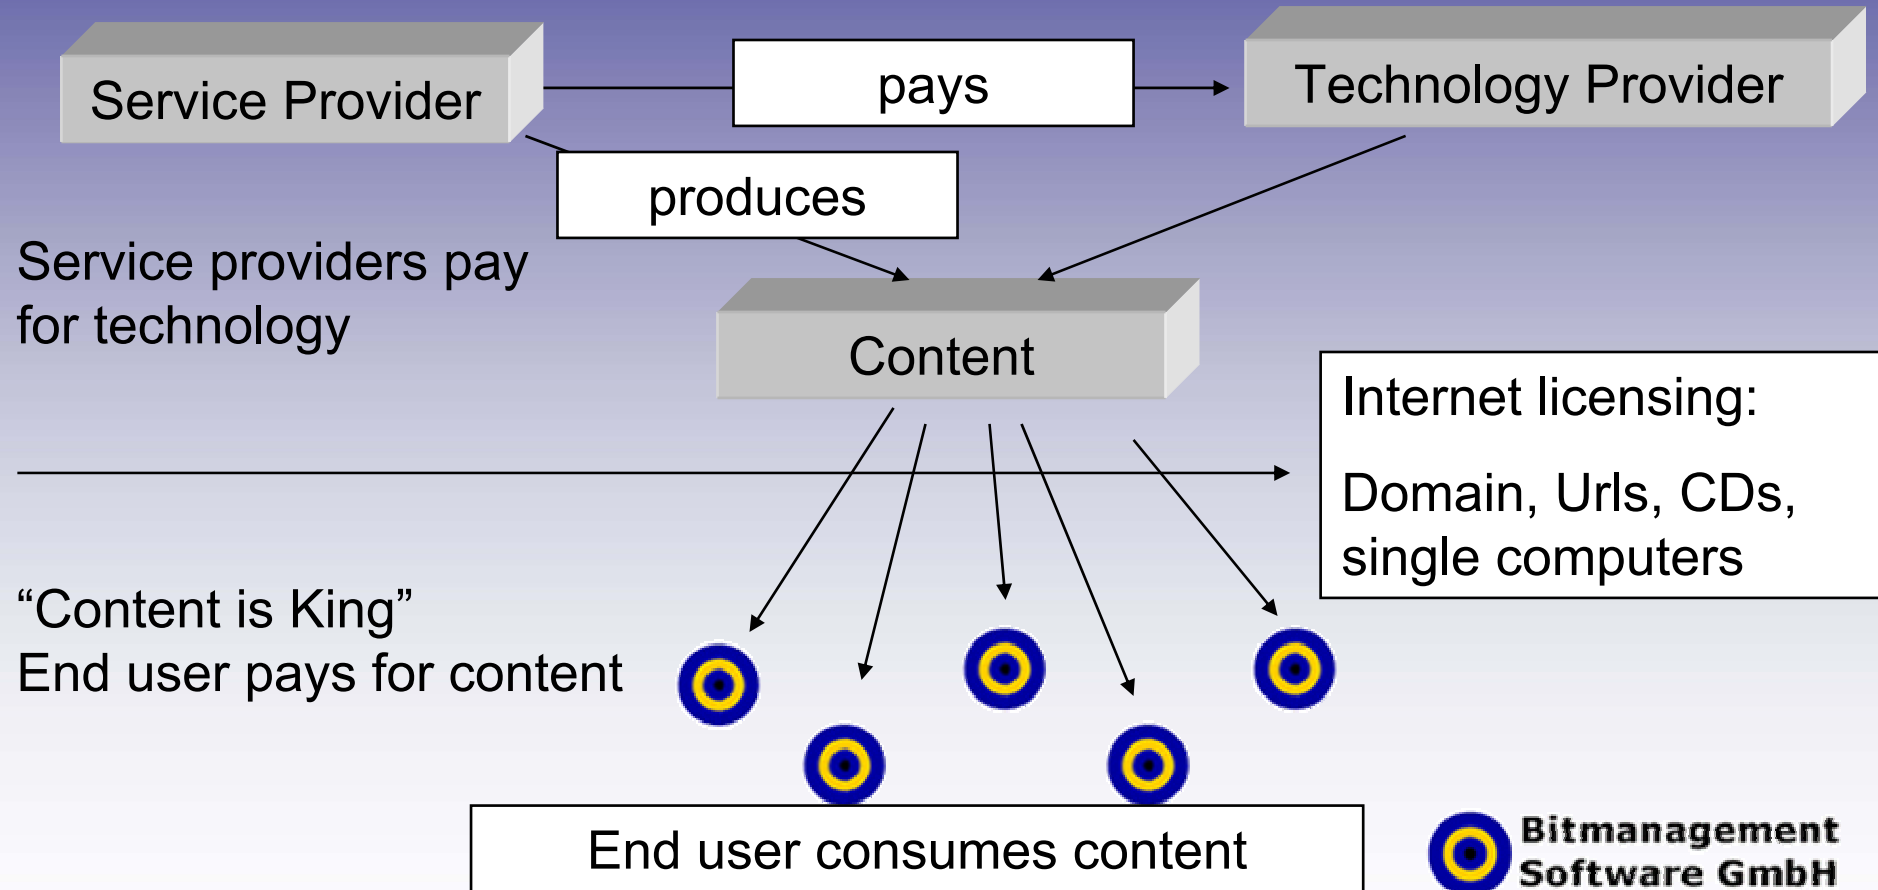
Service Provider

pays

Technology Provider

produces

Service providers pay for technology

Content

Internet licensing:

Domain, Urls, CDs, single computers

“Content is King”
End user pays for content

End user consumes content

Bitmanagement Software GmbH